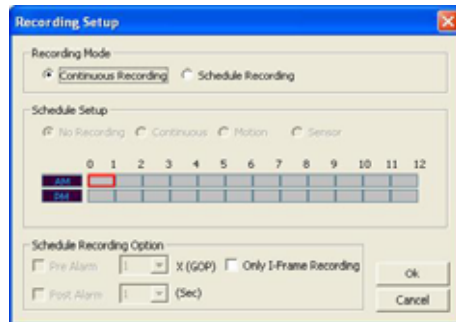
Recording Setup

Recording Mode

Continuous Recording

Schedule Recording

Schedule Setup

No Recording

Continuous

Motion

Sensor

| | 0 | 1 | 2 | 3 | 4 | 5 | 6 | 7 | 8 | 9 | 10 | 11 | 12 |
|---|---|---|---|---|---|---|---|---|---|---|---|---|---|
| AM | | | | | | | | | | | | | |
| PM | | | | | | | | | | | | | |

Schedule Recording Option

Pre Alarm 1 X (GOP) Only I-Frame Recording

Post Alarm 1 (Sec)

Ok

Cancel